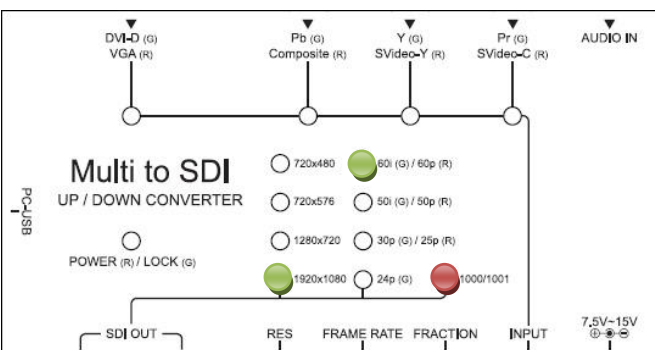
DVI-D (G)
VGA (R)

Pb (G)
Composite (R)

Y (G)
SVideo-Y (R)

Pr (G)
SVideo-C (R)

AUDIO IN

Multi to SDI
UP / DOWN CONVERTER

PC-USB

POWER (R) / LOCK (G)

720x480
720x576
1280x720
1920x1080

60i (G) / 60p (R)
50i (G) / 50p (R)
30p (G) / 25p (R)
24p (G)

1000/1001

SDI OUT

RES

FRAME RATE

FRACTION

INPUT

7,5V~15V